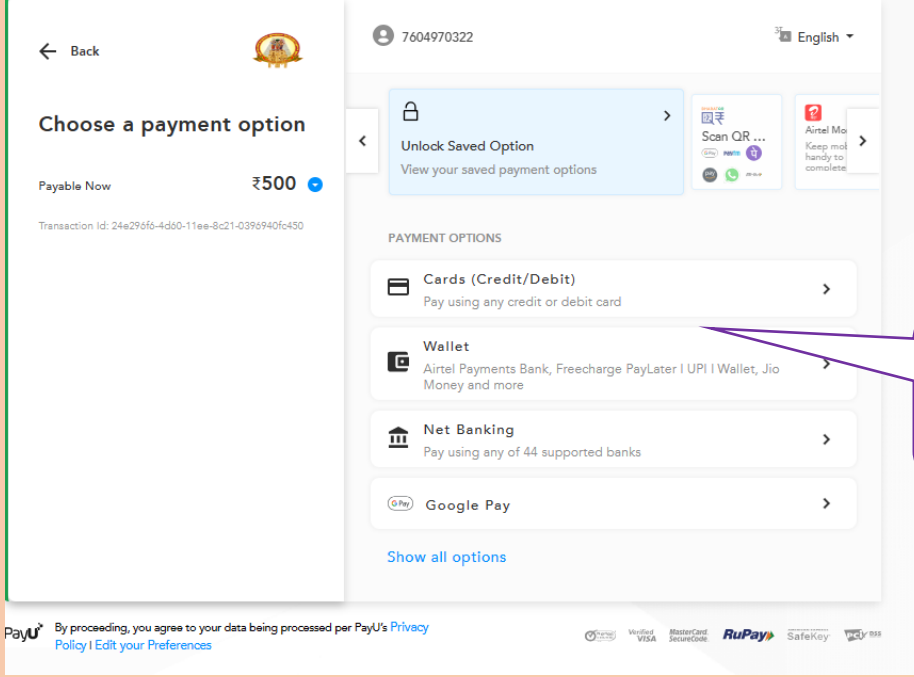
Back

Choose a payment option

Payable Now ₹500

Transaction Id: 24e296f6-4d60-11ee-8c21-0396940fc450

7604970322

English

Unlock Saved Option
View your saved payment options

Scan QR ...

Airtel Mo
Keep mob handy to comolete

PAYMENT OPTIONS

Cards (Credit/Debit)
Pay using any credit or debit card

Wallet
Airtel Payments Bank, Freecharge PayLater | UPI | Wallet, Jio Money and more

Net Banking
Pay using any of 44 supported banks

Google Pay

Show all options

PayU By proceeding, you agree to your data being processed per PayU's Privacy Policy | Edit your Preferences

Verified by VISA MasterCard SecureCode RuPay SafeKey